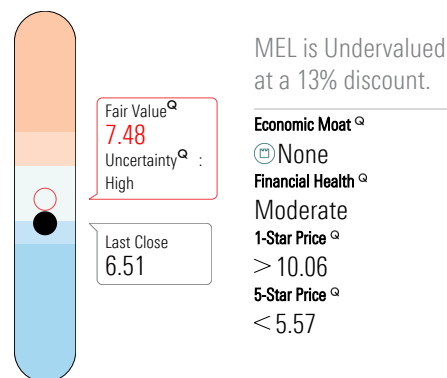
Fair Value$^Q$
7.48
Uncertainty$^Q$ :
High

Last Close
6.51

MEL is Undervalued at a 13% discount.

Economic Moat $^Q$
None
Financial Health $^Q$
Moderate
1-Star Price $^Q$
$>$ 10.06
5-Star Price $^Q$
$<$ 5.57